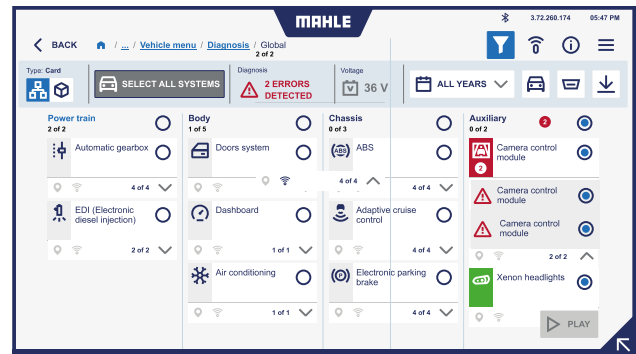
MAHLE

3.72.260.174 05:47 PM

BACK / ... / Vehicle menu / Diagnosis / Global
2 of 2

Type: Card

SELECT ALL SYSTEMS

Diagnosis
2 ERRORS DETECTED

Voltage
36 V

ALL YEARS

Power train
2 of 2

Automatic gearbox
4 of 4

EDI (Electronic diesel injection)
2 of 2

Body
1 of 5

Doors system

Dashboard
1 of 1

Air conditioning
1 of 1

Chassis
0 of 3

ABS
4 of 4
4 of 4

Adaptive cruise control
4 of 4

Electronic parking brake
4 of 4

Auxiliary
0 of 2
2

Camera control module
2

Camera control module

Camera control module
2 of 2

Xenon headlights

PLAY